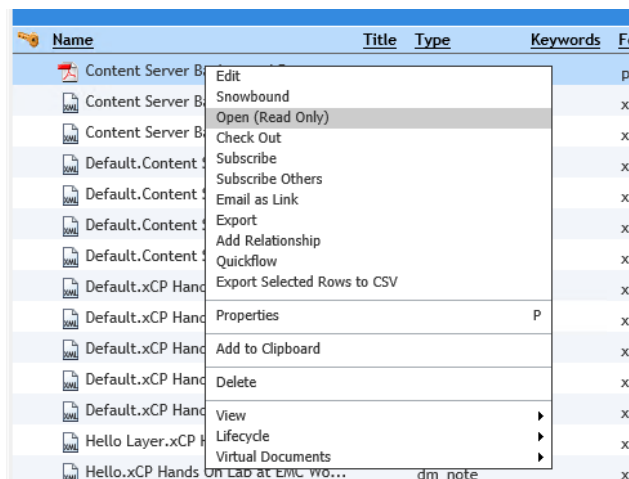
Name Title Type Keywords F

Content Server B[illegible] p

Content Server B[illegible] x

Content Server B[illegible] x

Default.Content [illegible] x

Default.Content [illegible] x

Default.Content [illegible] x

Default.Content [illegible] x

Default.xCP Hand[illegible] x

Default.xCP Hand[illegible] x

Default.xCP Hand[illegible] x

Default.xCP Hand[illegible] x

Default.xCP Hand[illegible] x

Hello Layer.xCP H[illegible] x

Hello.xCP Hands On Lab at EMC Wo... dm_note x

Edit
Snowbound
Open (Read Only)
Check Out
Subscribe
Subscribe Others
Email as Link
Export
Add Relationship
Quickflow
Export Selected Rows to CSV

Properties P

Add to Clipboard

Delete

View
Lifecycle
Virtual Documents